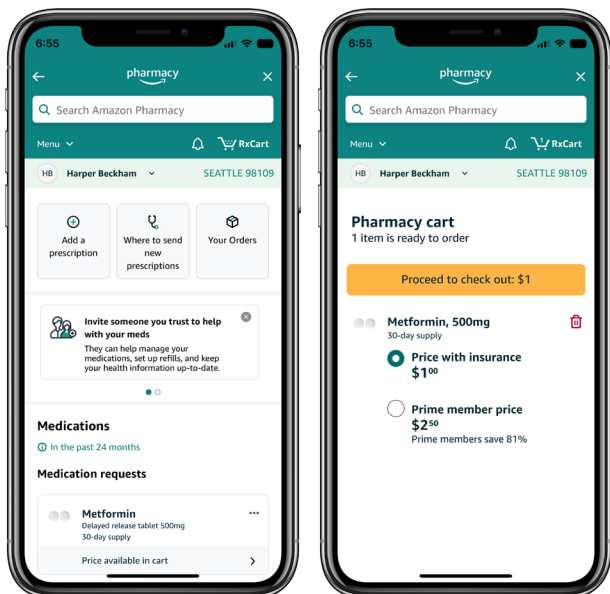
6:55

pharmacy

Search Amazon Pharmacy

Menu

RxCart

HB Harper Beckham

SEATTLE 98109

Add a prescription

Where to send new prescriptions

Your Orders

Invite someone you trust to help with your meds

They can help manage your medications, set up refills, and keep your health information up-to-date.

Medications

In the past 24 months

Medication requests

Metformin

Delayed release tablet 500mg

30-day supply

Price available in cart

6:55

pharmacy

Search Amazon Pharmacy

Menu

RxCart

HB Harper Beckham

SEATTLE 98109

Pharmacy cart

1 item is ready to order

Proceed to check out: $1

Metformin, 500mg

30-day supply

Price with insurance

$1^{00}$

Prime member price

$2^{50}$

Prime members save 81%